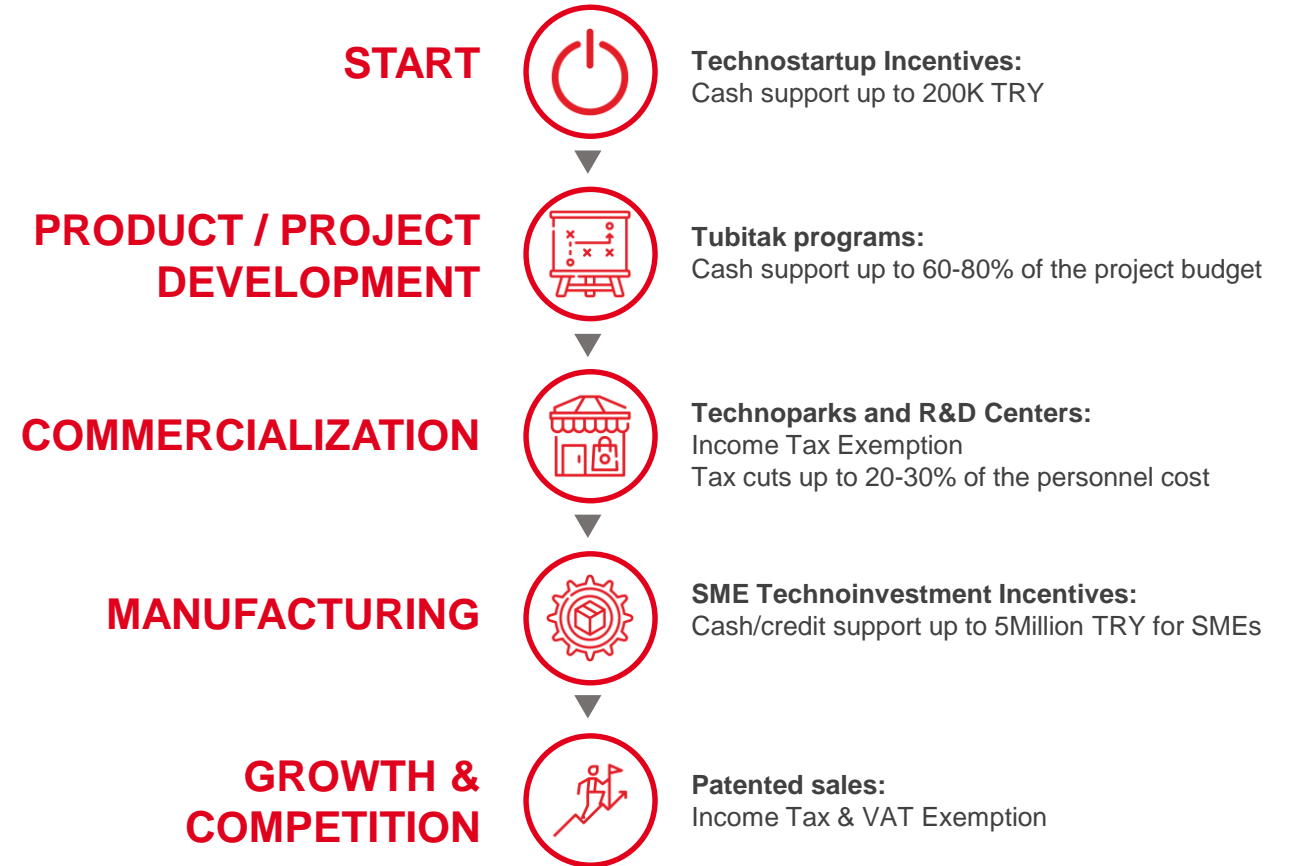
START

Technostartup Incentives:
Cash support up to 200K TRY

PRODUCT / PROJECT DEVELOPMENT

Tubitak programs:
Cash support up to 60-80% of the project budget

COMMERCIALIZATION

Technoparks and R&D Centers:
Income Tax Exemption
Tax cuts up to 20-30% of the personnel cost

MANUFACTURING

SME Technoinvestment Incentives:
Cash/credit support up to 5Million TRY for SMEs

GROWTH & COMPETITION

Patented sales:
Income Tax & VAT Exemption